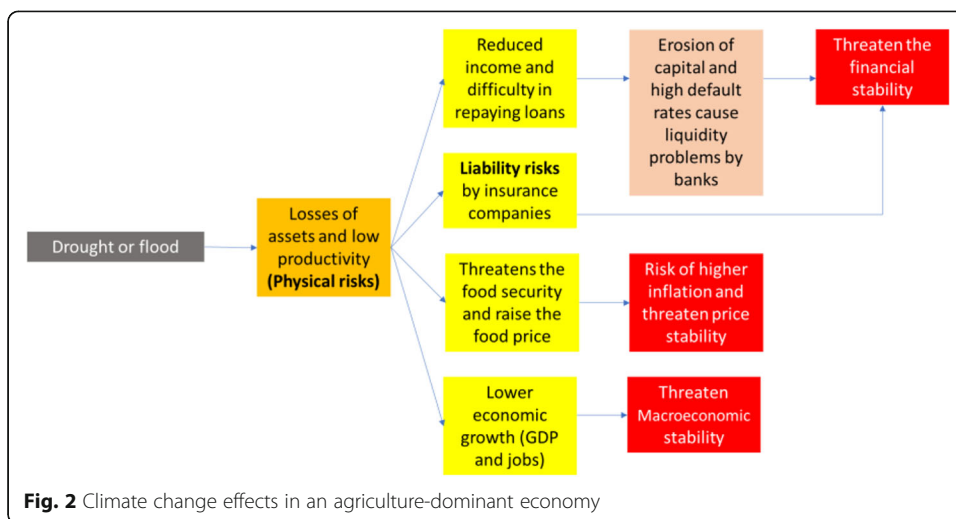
Drought or flood

Losses of assets and low productivity (Physical risks)

Reduced income and difficulty in repaying loans

Erosion of capital and high default rates cause liquidity problems by banks

Threaten the financial stability

Liability risks by insurance companies

Threatens the food security and raise the food price

Risk of higher inflation and threaten price stability

Lower economic growth (GDP and jobs)

Threaten Macroeconomic stability

Fig. 2 Climate change effects in an agriculture-dominant economy